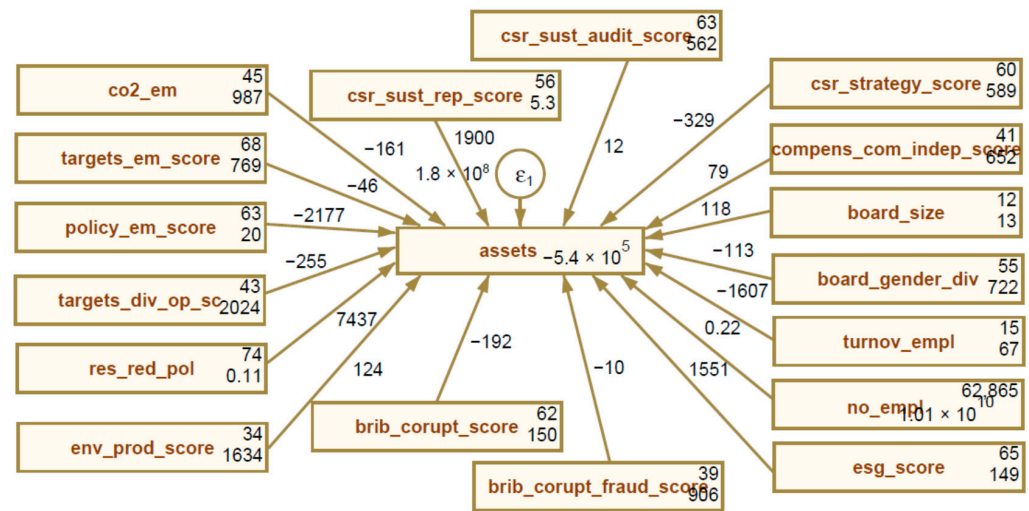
csr_sust_audit_score 63 562

co2_em 45 987

csr_sust_rep_score 56 5.3

csr_strategy_score 60 589

targets_em_score 68 769

compens_com_indep_score 41 652

policy_em_score 63 20

board_size 12 13

targets_div_op_sc 43 2024

board_gender_div 55 722

res_red_pol 74 0.11

turnov_empl 15 67

env_prod_score 34 1634

no_empl 62,865 $1.01 \times 10^{10}$

brib_corupt_score 62 150

esg_score 65 149

brib_corupt_fraud_score 39 906

$\varepsilon_1$

assets $-5.4 \times 10^5$

−161
−46
−2177
−255
7437
124
1900
$1.8 \times 10^8$
12
−192
−10
−329
79
118
−113
−1607
0.22
1551